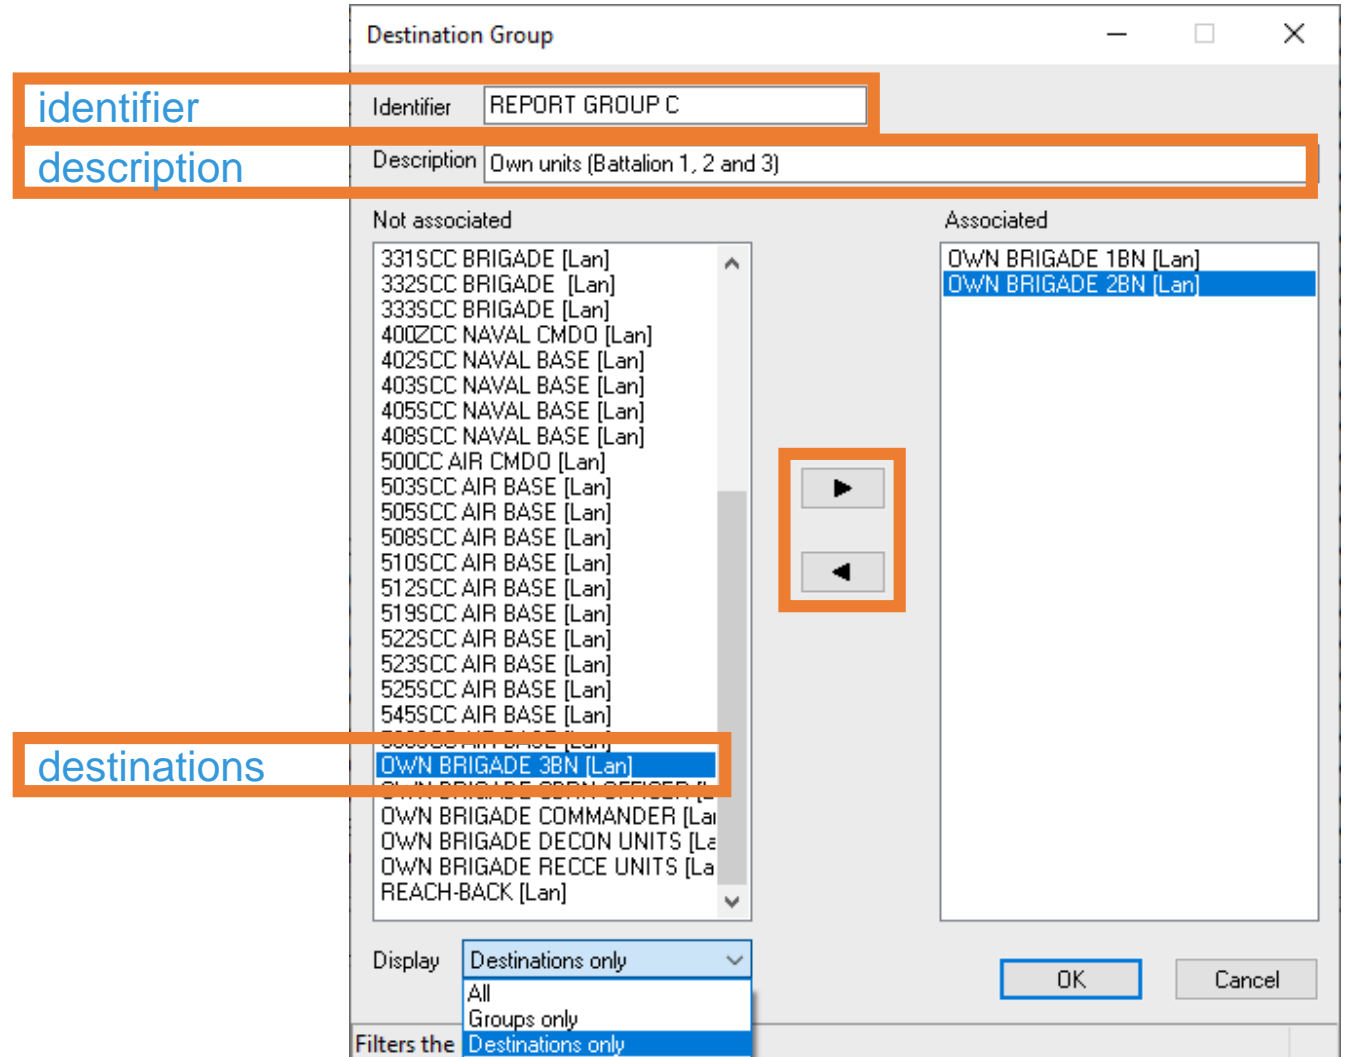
Destination Group

identifier

Identifier REPORT GROUP C

description

Description Own units (Battalion 1, 2 and 3)

Not associated

331SCC BRIGADE [Lan]
332SCC BRIGADE [Lan]
333SCC BRIGADE [Lan]
400ZCC NAVAL CMDO [Lan]
402SCC NAVAL BASE [Lan]
403SCC NAVAL BASE [Lan]
405SCC NAVAL BASE [Lan]
408SCC NAVAL BASE [Lan]
500CC AIR CMDO [Lan]
503SCC AIR BASE [Lan]
505SCC AIR BASE [Lan]
508SCC AIR BASE [Lan]
510SCC AIR BASE [Lan]
512SCC AIR BASE [Lan]
519SCC AIR BASE [Lan]
522SCC AIR BASE [Lan]
523SCC AIR BASE [Lan]
525SCC AIR BASE [Lan]
545SCC AIR BASE [Lan]
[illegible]
OWN BRIGADE 3BN [Lan]
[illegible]
OWN BRIGADE COMMANDER [La
OWN BRIGADE DECON UNITS [La
OWN BRIGADE RECCE UNITS [La
REACH-BACK [Lan]

destinations

Associated

OWN BRIGADE 1BN [Lan]
OWN BRIGADE 2BN [Lan]

Display Destinations only

All
Groups only
Destinations only

OK

Cancel

Filters the